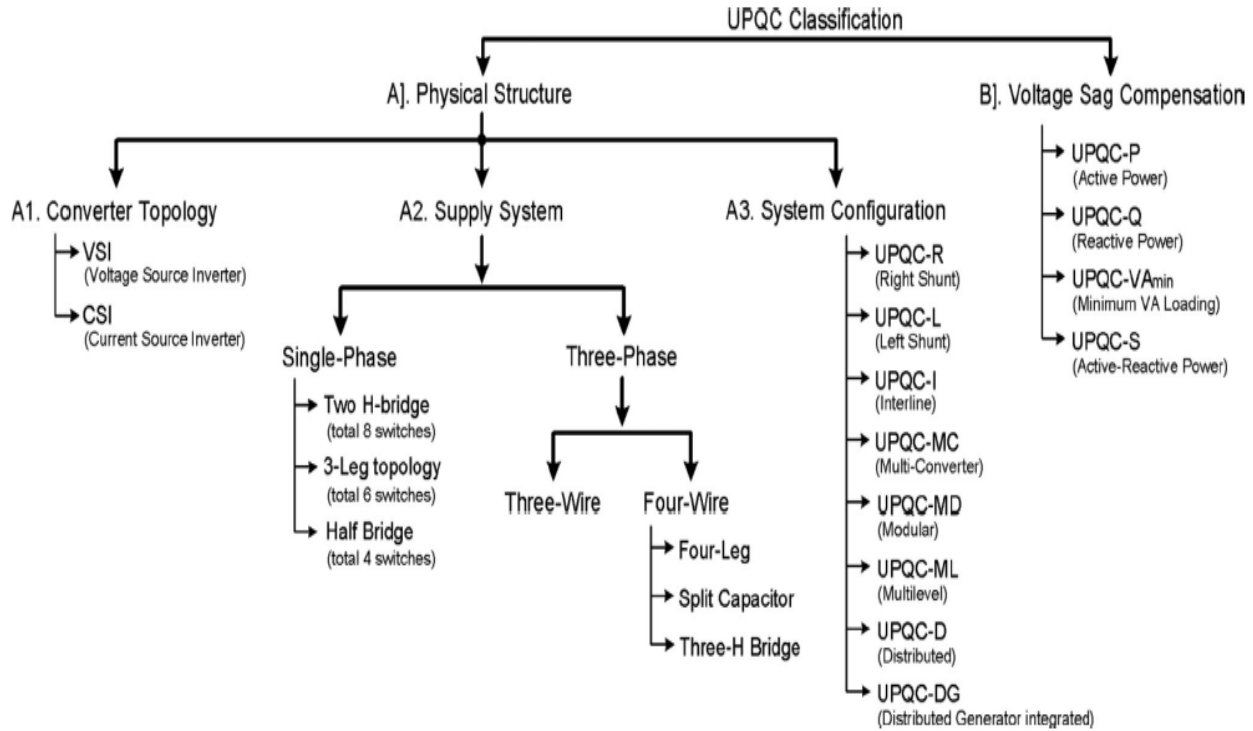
UPQC Classification

A]. Physical Structure

B]. Voltage Sag Compensation

UPQC-P
(Active Power)

UPQC-Q
(Reactive Power)

UPQC-VA$_{min}$
(Minimum VA Loading)

UPQC-S
(Active-Reactive Power)

A1. Converter Topology

VSI
(Voltage Source Inverter)

CSI
(Current Source Inverter)

A2. Supply System

Single-Phase

Two H-bridge
(total 8 switches)

3-Leg topology
(total 6 switches)

Half Bridge
(total 4 switches)

Three-Phase

Three-Wire

Four-Wire

Four-Leg

Split Capacitor

Three-H Bridge

A3. System Configuration

UPQC-R
(Right Shunt)

UPQC-L
(Left Shunt)

UPQC-I
(Interline)

UPQC-MC
(Multi-Converter)

UPQC-MD
(Modular)

UPQC-ML
(Multilevel)

UPQC-D
(Distributed)

UPQC-DG
(Distributed Generator integrated)